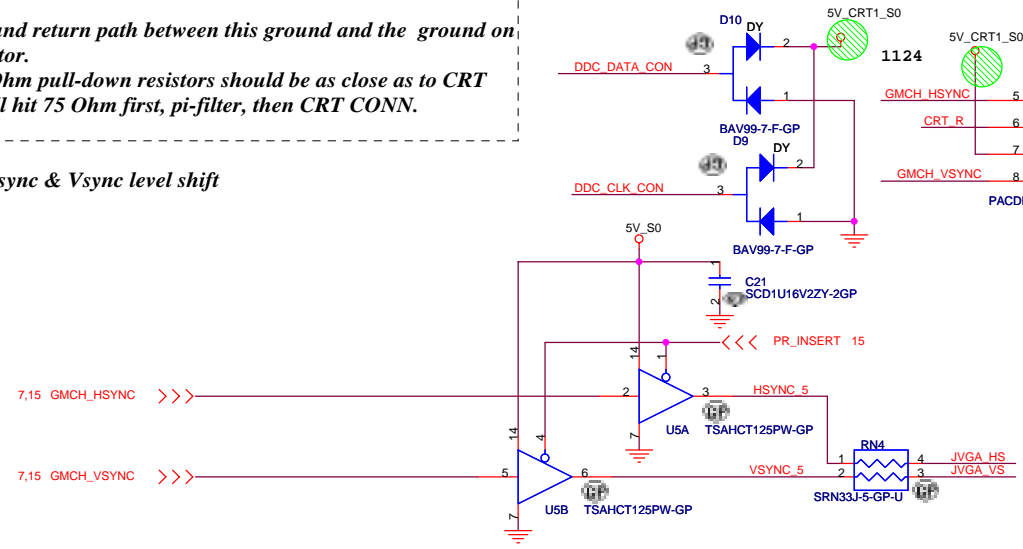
und return path between this ground and the ground on
tor.
Ohm pull-down resistors should be as close as to CRT
l hit 75 Ohm first, pi-filter, then CRT CONN.

sync & Vsync level shift

D10 DY
5V_CRT1_S0
2
DDC_DATA_CON 3
1
BAV99-7-F-GP
D9
DY
2
DDC_CLK_CON 3
1
BAV99-7-F-GP

5V_CRT1_S0
1124
GMCH_HSYNC 5
CRT_R 6
7
GMCH_VSYNC 8
PACD

5V_S0
C21
SCD1U16V2ZY-2GP
1
2
PR_INSERT 15
14
1
7,15 GMCH_HSYNC
2
3
HSYNC_5
U5A
TSAHCT125PW-GP
7
14
4
RN4
1
4
JVGA_HS
7,15 GMCH_VSYNC
5
6
VSYNC_5
2
3
JVGA_VS
U5B
TSAHCT125PW-GP
SRN33J-5-GP-U
7